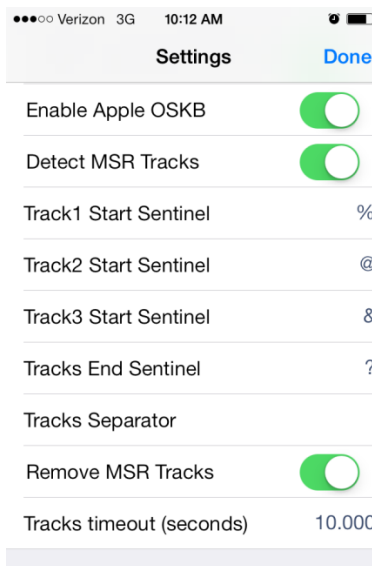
●●●○○ Verizon 3G 10:12 AM

Settings Done

Enable Apple OSKB

Detect MSR Tracks

Track1 Start Sentinel %

Track2 Start Sentinel @

Track3 Start Sentinel &

Tracks End Sentinel ?

Tracks Separator

Remove MSR Tracks

Tracks timeout (seconds) 10.000